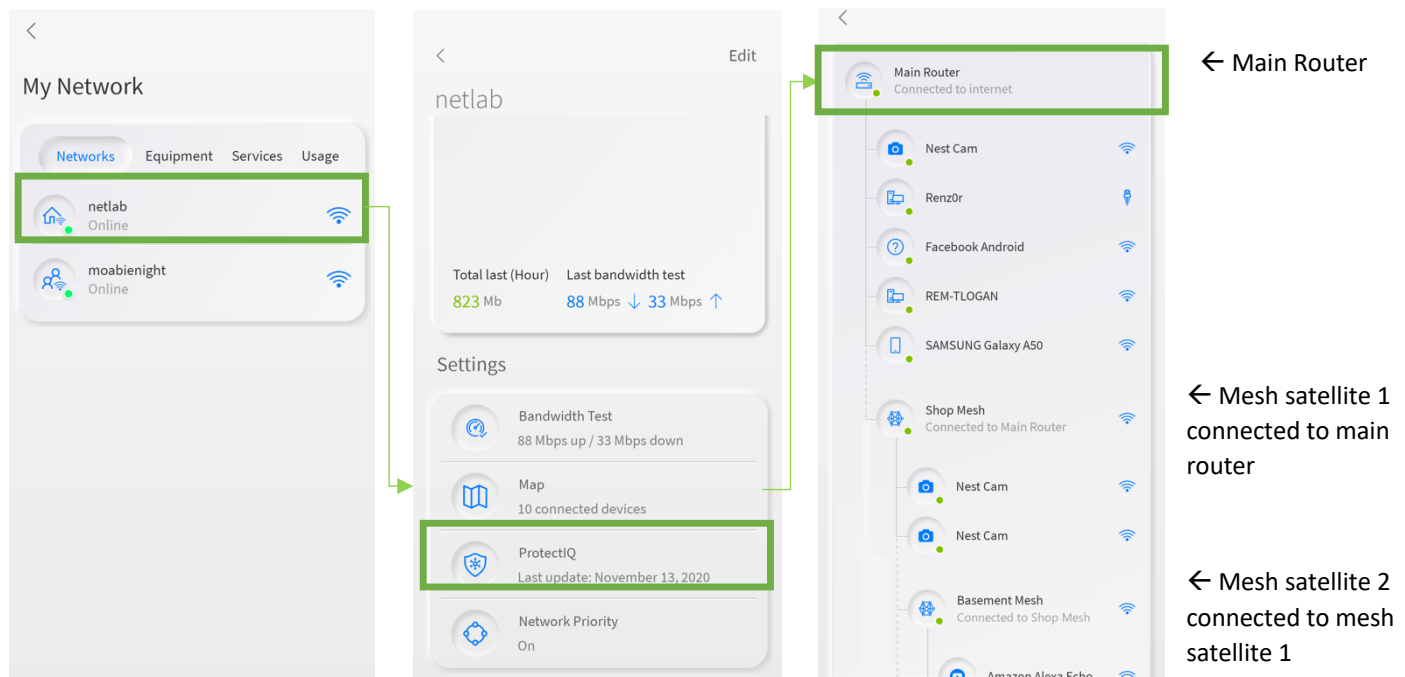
My Network

Networks Equipment Services Usage

netlab
Online

moabienight
Online

Edit

netlab

Total last (Hour) 823 Mb
Last bandwidth test 88 Mbps 33 Mbps

Settings

Bandwidth Test
88 Mbps up / 33 Mbps down

Map
10 connected devices

ProtectIQ
Last update: November 13, 2020

Network Priority
On

Main Router
Connected to internet

Nest Cam

Renz0r

Facebook Android

REM-TLOGAN

SAMSUNG Galaxy A50

Shop Mesh
Connected to Main Router

Nest Cam

Nest Cam

Basement Mesh
Connected to Shop Mesh

Amazon Alexa Echo

← Main Router

← Mesh satellite 1 connected to main router

← Mesh satellite 2 connected to mesh satellite 1